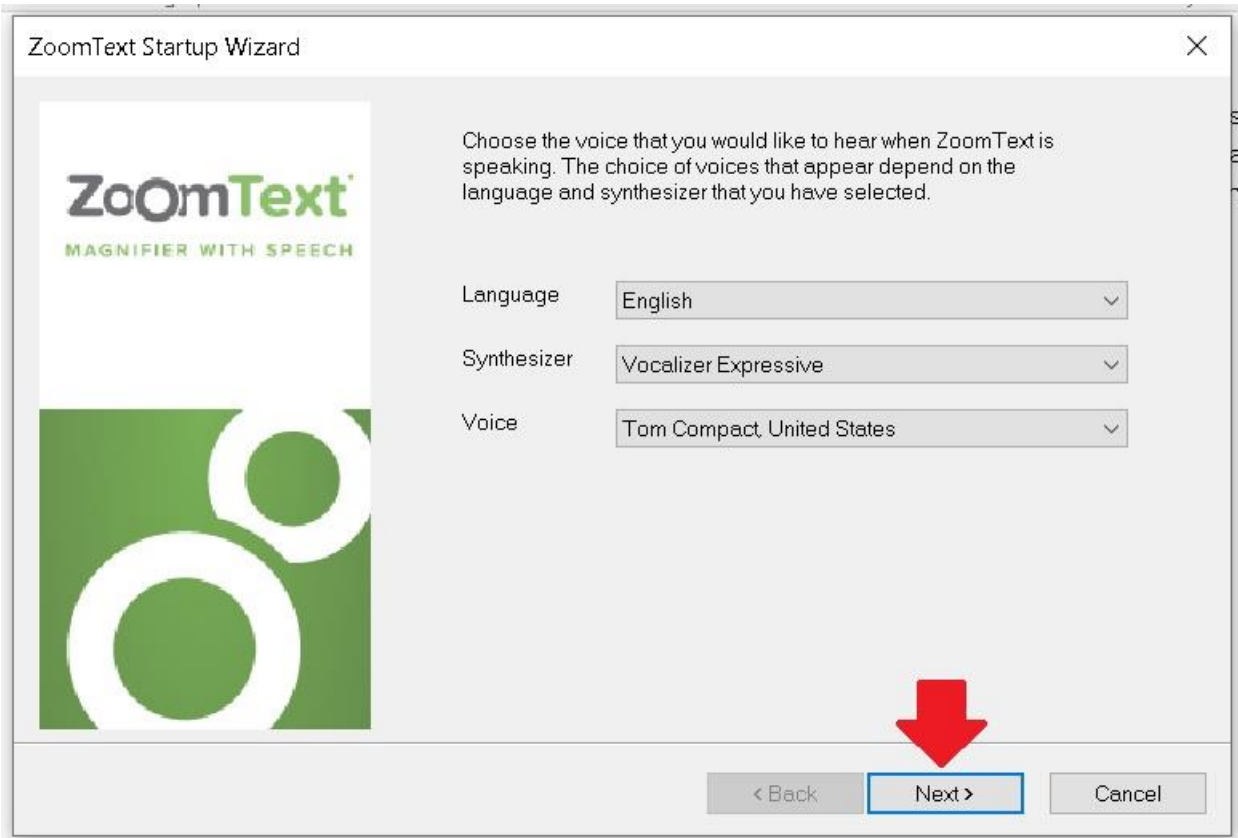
ZoomText Startup Wizard

×

ZoomText
MAGNIFIER WITH SPEECH

Choose the voice that you would like to hear when ZoomText is speaking. The choice of voices that appear depend on the language and synthesizer that you have selected.

Language English

Synthesizer Vocalizer Expressive

Voice Tom Compact, United States

< Back Next > Cancel